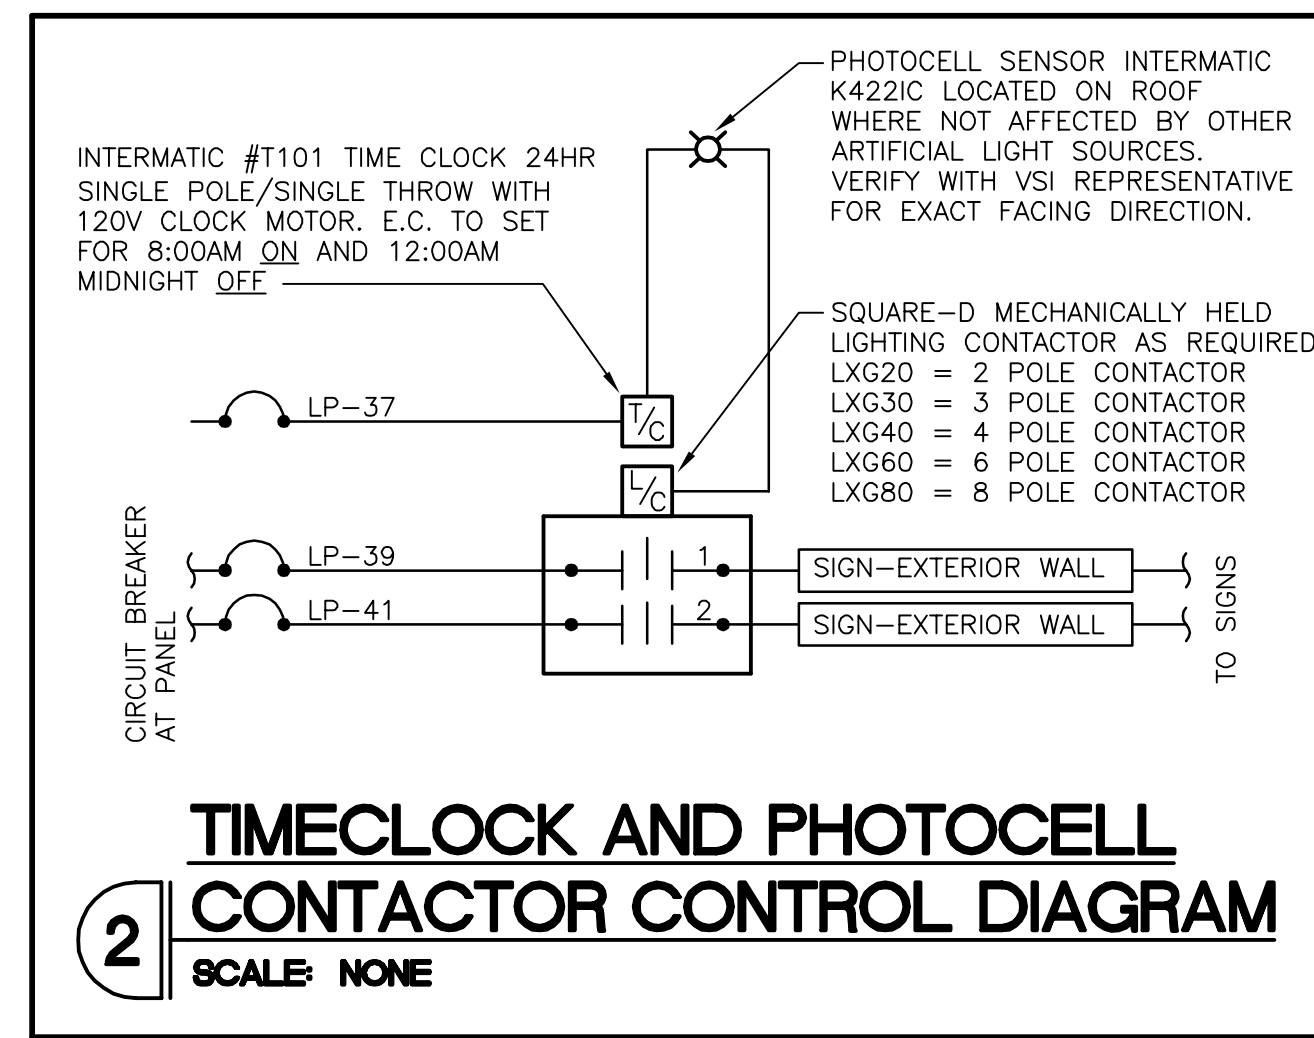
PHOTOCELL SENSOR INTERMATIC K422IC LOCATED ON ROOF WHERE NOT AFFECTED BY OTHER ARTIFICIAL LIGHT SOURCES. VERIFY WITH VSI REPRESENTATIVE FOR EXACT FACING DIRECTION.

INTERMATIC #T101 TIME CLOCK 24HR SINGLE POLE/SINGLE THROW WITH 120V CLOCK MOTOR. E.C. TO SET FOR 8:00AM ON AND 12:00AM MIDNIGHT OFF

SQUARE–D MECHANICALLY HELD LIGHTING CONTACTOR AS REQUIRED
LXG20 = 2 POLE CONTACTOR
LXG30 = 3 POLE CONTACTOR
LXG40 = 4 POLE CONTACTOR
LXG60 = 6 POLE CONTACTOR
LXG80 = 8 POLE CONTACTOR

LP–37

T/C

L/C

CIRCUIT BREAKER AT PANEL

LP–39

LP–41

1

2

SIGN–EXTERIOR WALL

SIGN–EXTERIOR WALL

TO SIGNS

TIMECLOCK AND PHOTOCELL CONTACTOR CONTROL DIAGRAM

2

SCALE: NONE